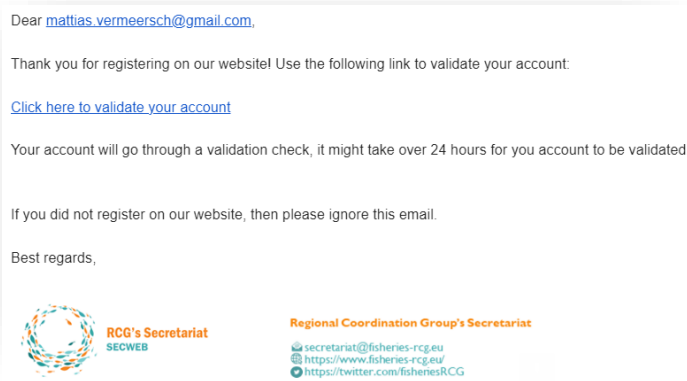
Dear mattias.vermeersch@gmail.com,

Thank you for registering on our website! Use the following link to validate your account:

Click here to validate your account

Your account will go through a validation check, it might take over 24 hours for you account to be validated

If you did not register on our website, then please ignore this email.

Best regards,

RCG's Secretariat
SECWEB

Regional Coordination Group's Secretariat

secretariat@fisheries-rcg.eu
https://www.fisheries-rcg.eu/
https://twitter.com/fisheriesRCG